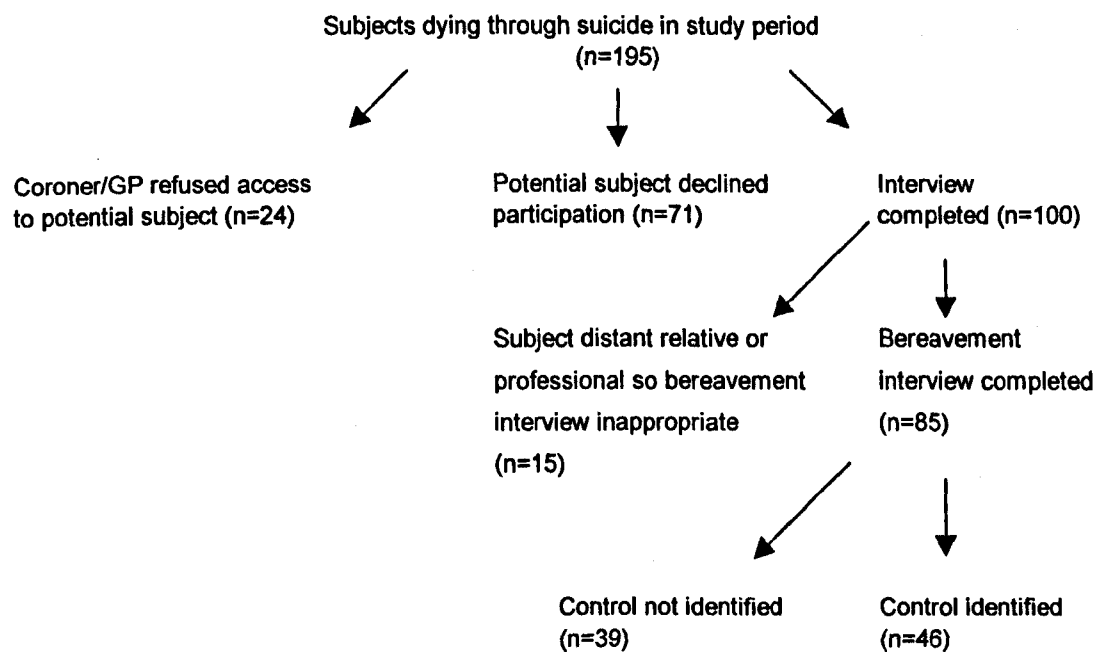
Subjects dying through suicide in study period
(n=195)

Coroner/GP refused access to potential subject (n=24)

Potential subject declined participation (n=71)

Interview completed (n=100)

Subject distant relative or professional so bereavement interview inappropriate (n=15)

Bereavement interview completed (n=85)

Control not identified (n=39)

Control identified (n=46)